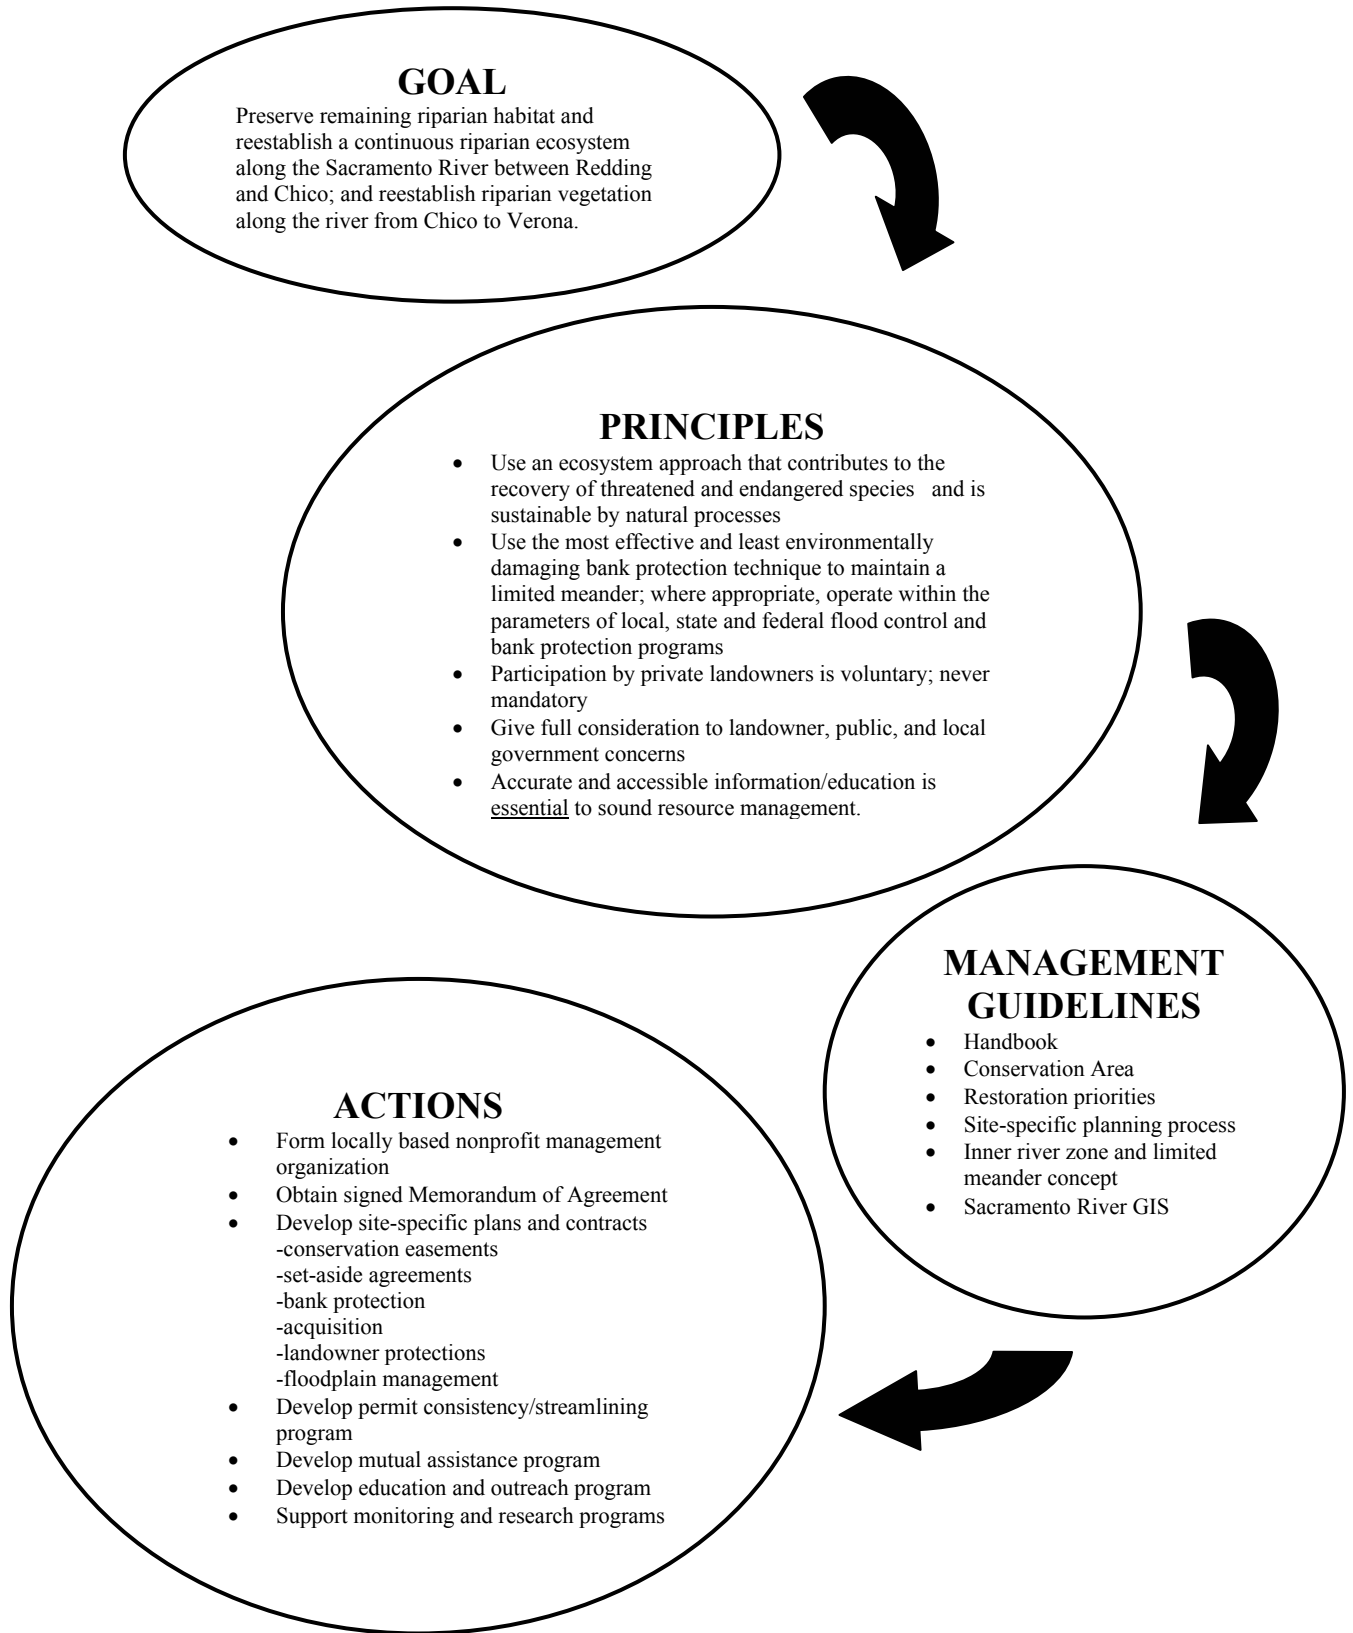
GOAL

Preserve remaining riparian habitat and reestablish a continuous riparian ecosystem along the Sacramento River between Redding and Chico; and reestablish riparian vegetation along the river from Chico to Verona.

PRINCIPLES

- Use an ecosystem approach that contributes to the recovery of threatened and endangered species and is sustainable by natural processes
- Use the most effective and least environmentally damaging bank protection technique to maintain a limited meander; where appropriate, operate within the parameters of local, state and federal flood control and bank protection programs
- Participation by private landowners is voluntary; never mandatory
- Give full consideration to landowner, public, and local government concerns
- Accurate and accessible information/education is essential to sound resource management.

MANAGEMENT GUIDELINES

- Handbook
- Conservation Area
- Restoration priorities
- Site-specific planning process
- Inner river zone and limited meander concept
- Sacramento River GIS

ACTIONS

- Form locally based nonprofit management organization
- Obtain signed Memorandum of Agreement
- Develop site-specific plans and contracts
-conservation easements
-set-aside agreements
-bank protection
-acquisition
-landowner protections
-floodplain management
- Develop permit consistency/streamlining program
- Develop mutual assistance program
- Develop education and outreach program
- Support monitoring and research programs